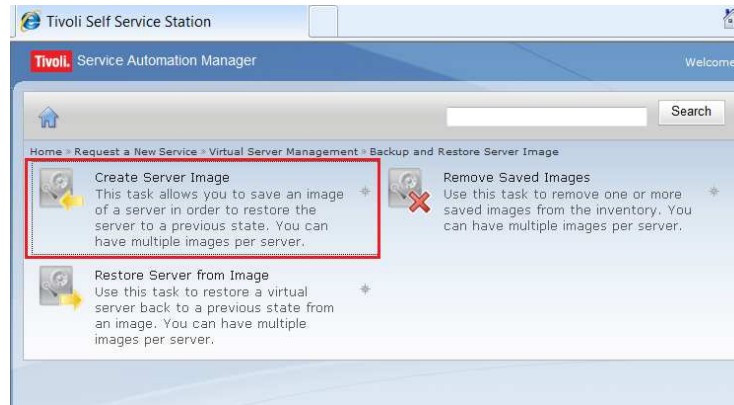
Tivoli Self Service Station

Tivoli. Service Automation Manager

Welcome

Search

Home » Request a New Service » Virtual Server Management » Backup and Restore Server Image

Create Server Image
This task allows you to save an image of a server in order to restore the server to a previous state. You can have multiple images per server.

Remove Saved Images
Use this task to remove one or more saved images from the inventory. You can have multiple images per server.

Restore Server from Image
Use this task to restore a virtual server back to a previous state from an image. You can have multiple images per server.